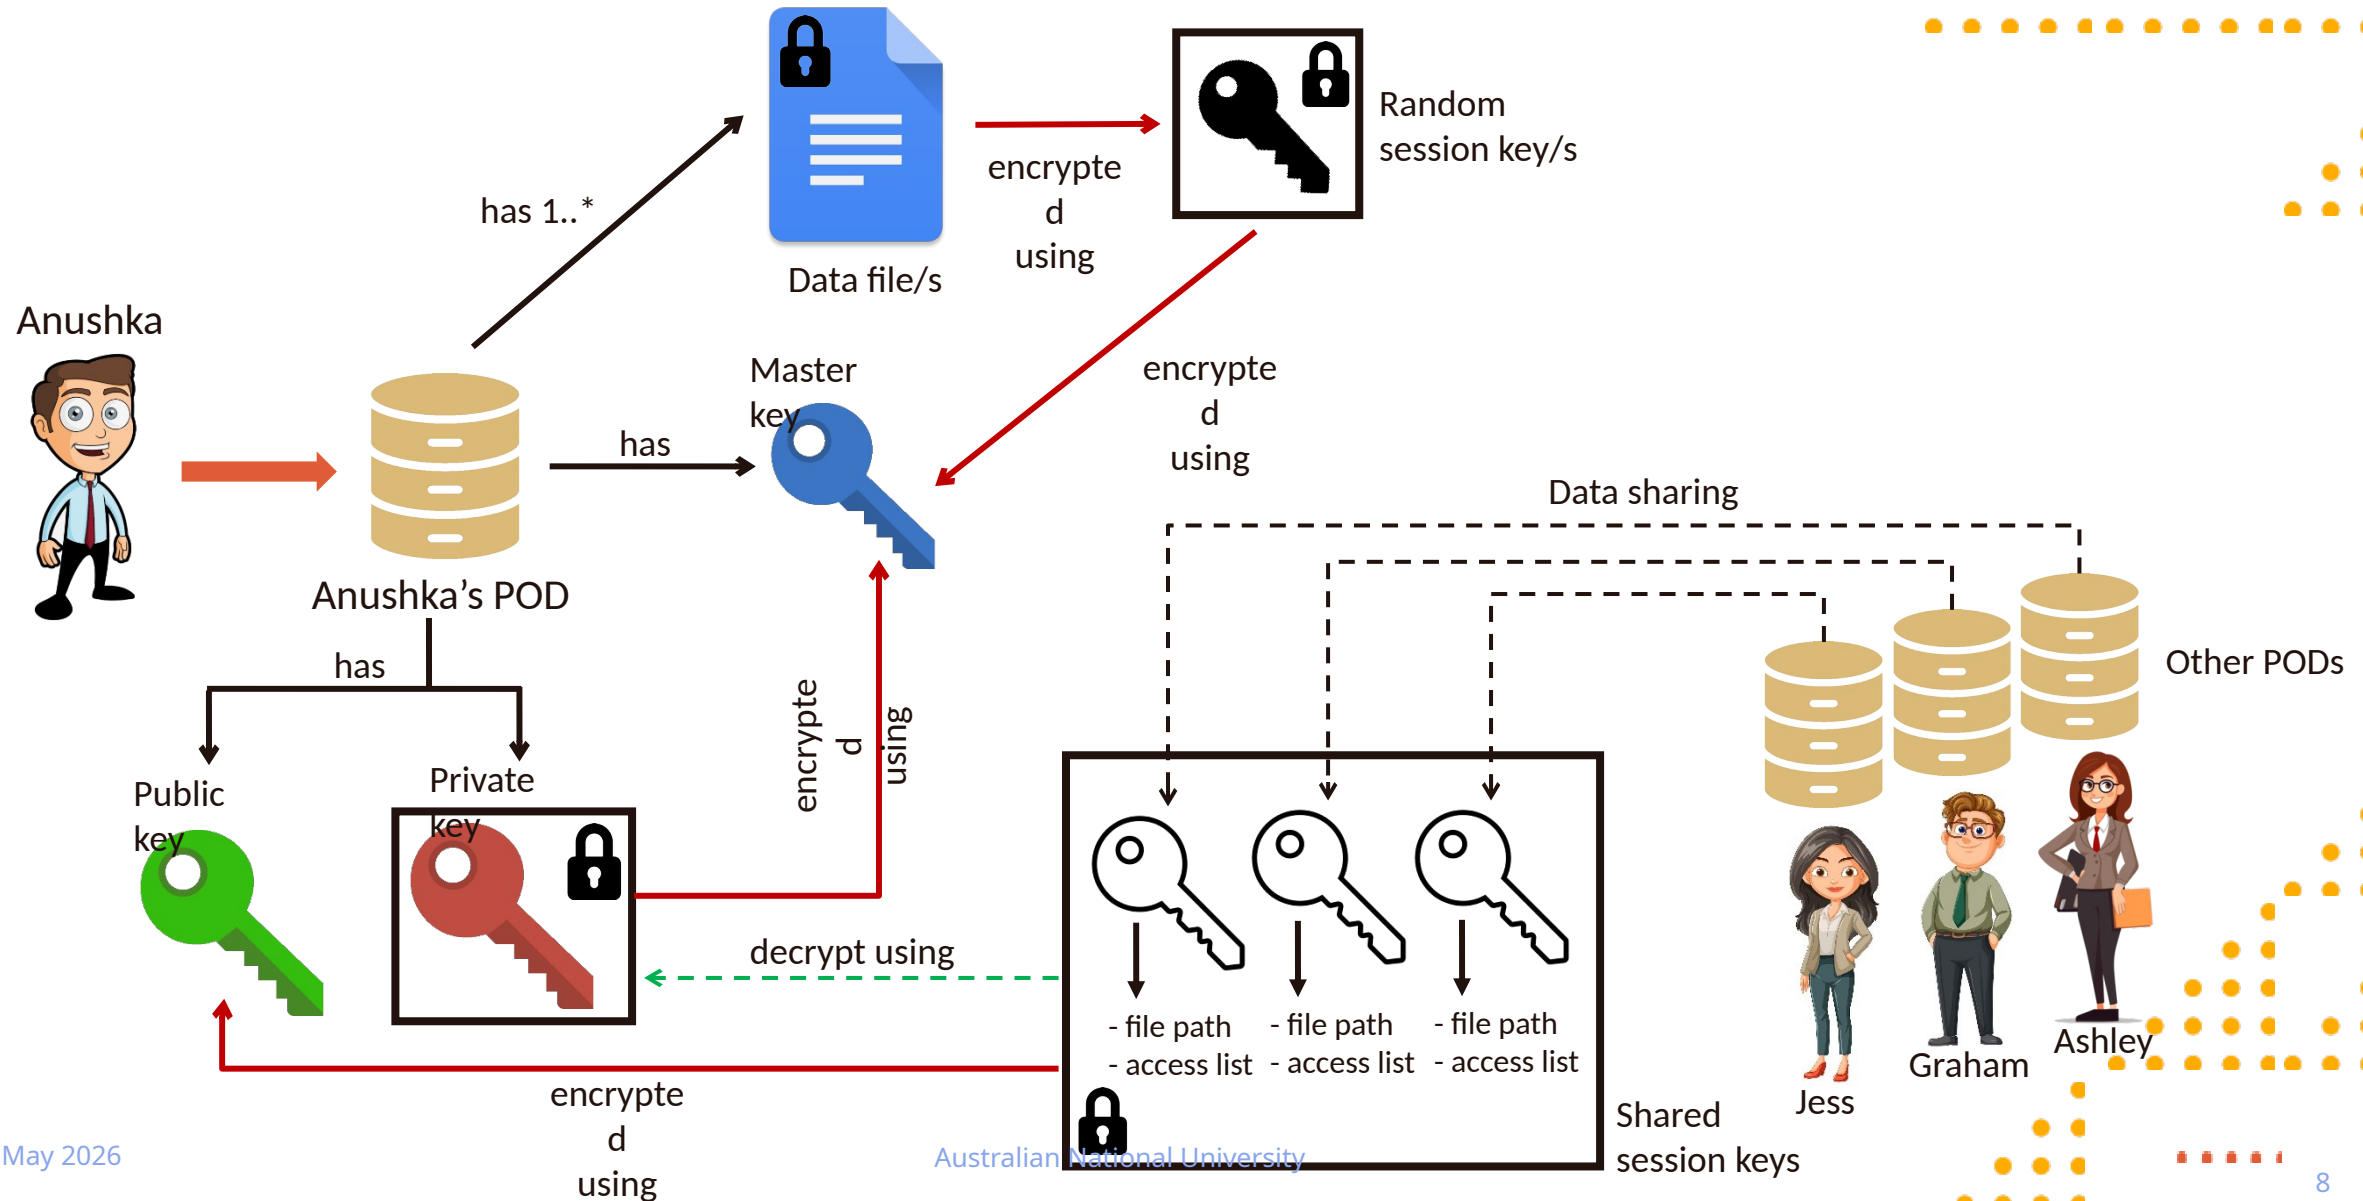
has 1..*

Data file/s

encrypted using

Random session key/s

Anushka

Anushka's POD

has

Master key

encrypted using

Data sharing

has

Public key

Private key

encrypted using

Other PODs

- file path
- access list

- file path
- access list

- file path
- access list

decrypt using

Jess

Graham

Ashley

Shared session keys

encrypted using

May 2026

Australian National University

8